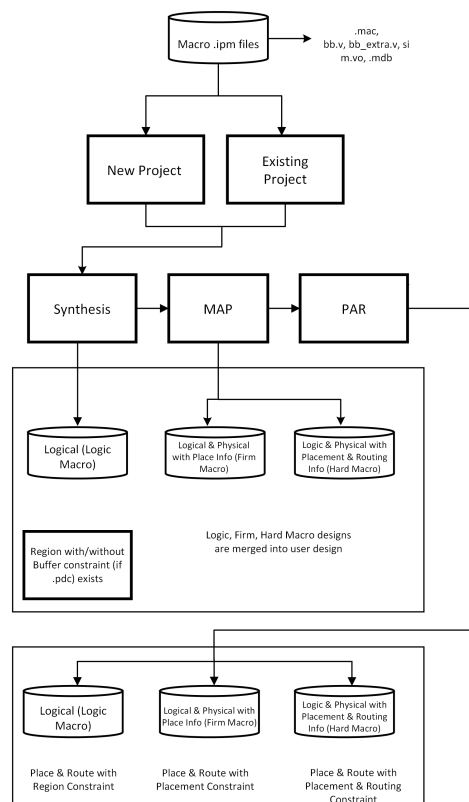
Macro .ipm files

.mac, bb.v, bb_extra.v, sim.vo, .mdb

New Project

Existing Project

Synthesis

MAP

PAR

Logical (Logic Macro)

Logical & Physical with Place Info (Firm Macro)

Logic & Physical with Placement & Routing Info (Hard Macro)

Region with/without Buffer constraint (if .pdc) exists

Logic, Firm, Hard Macro designs are merged into user design

Logical (Logic Macro)

Logical & Physical with Place Info (Firm Macro)

Logic & Physical with Placement & Routing Info (Hard Macro)

Place & Route with Region Constraint

Place & Route with Placement Constraint

Place & Route with Placement & Routing Constraint